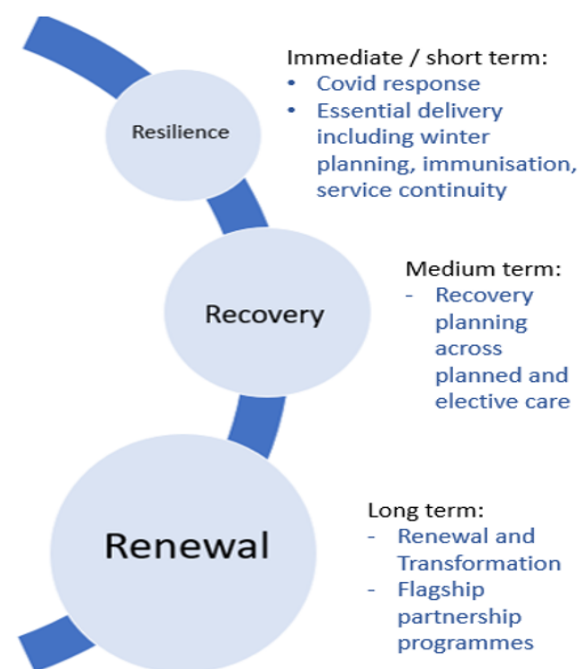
Resilience

Immediate / short term:
• Covid response
• Essential delivery including winter planning, immunisation, service continuity

Recovery

Medium term:
- Recovery planning across planned and elective care

Renewal

Long term:
- Renewal and Transformation
- Flagship partnership programmes